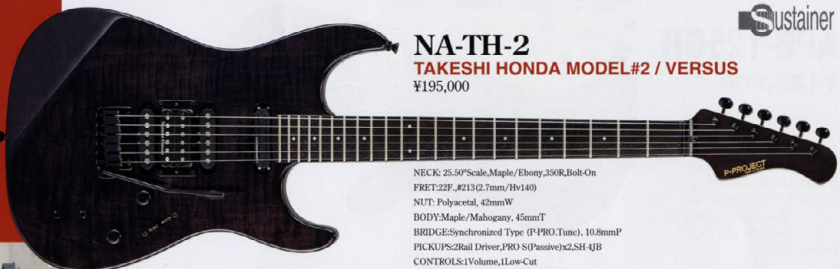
Sustainer

NA-TH-2

TAKESHI HONDA MODEL#2 / VERSUS

¥195,000

P-PROJECT

NECK: 25.50"Scale,Maple/Ebony,350R,Bolt-On
FRET:22F.,#213(2.7mm/Hv140)
NUT: Polyacetal, 42mmW
BODY:Maple/Mahogany, 45mmT
BRIDGE:Synchronized Type (P-PRO.Tune), 10.8mmP
PICKUPS:2Rail Driver,PRO-S(Passive)x2,SH-4JB
CONTROLS:1Volume,1Low-Cut